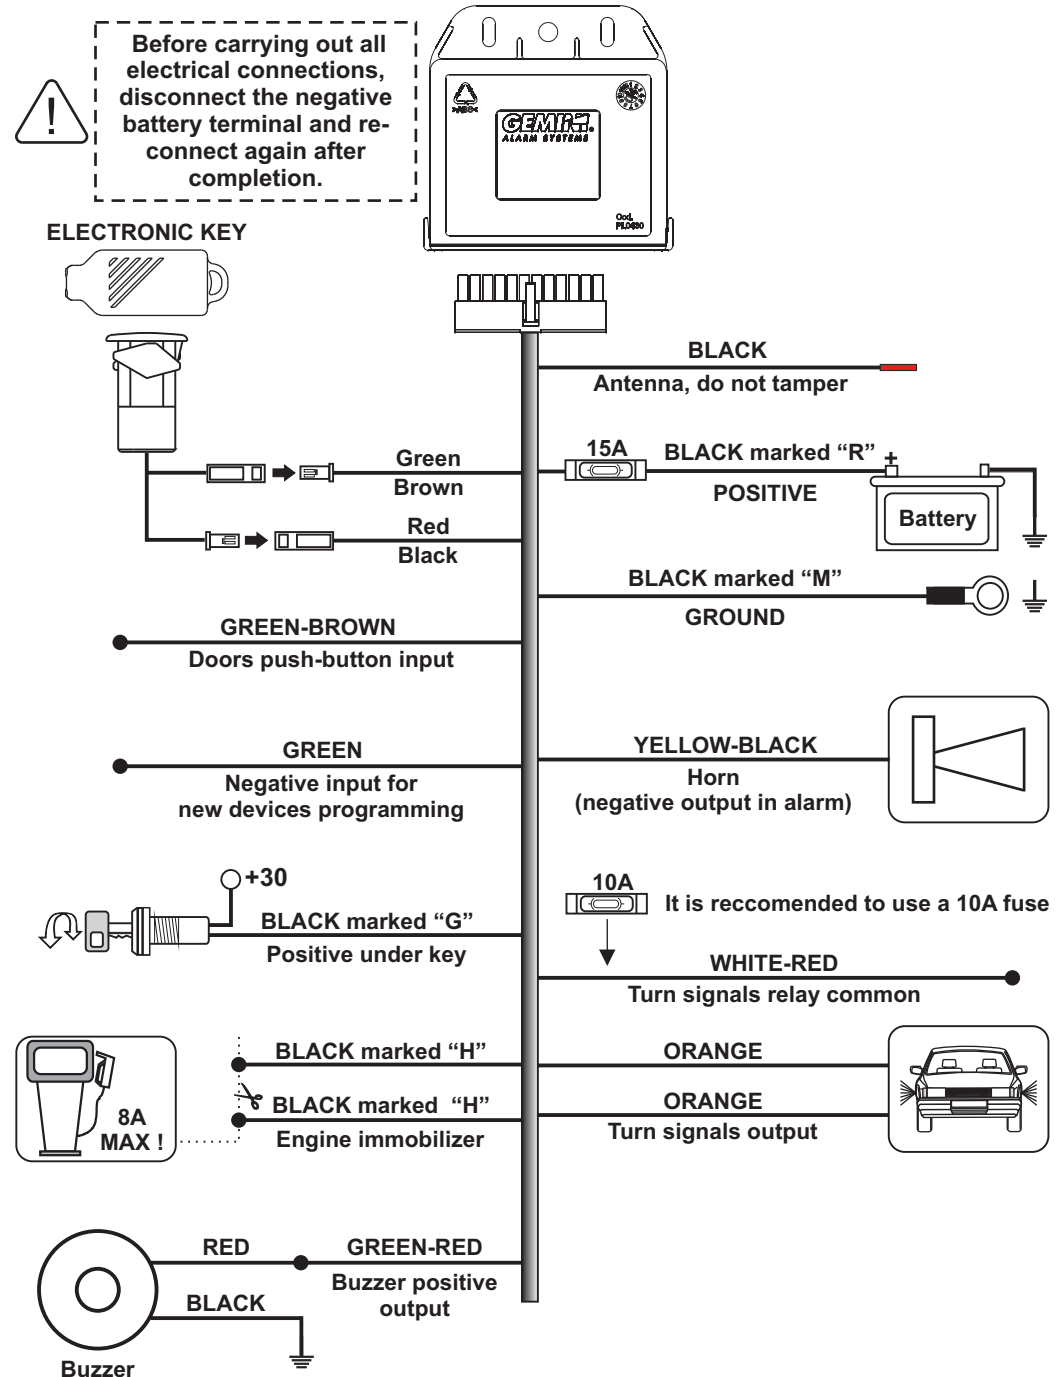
Before carrying out all electrical connections, disconnect the negative battery terminal and re-connect again after completion.

GEMINI ALARM SYSTEMS

>ABS<

Cod. PL0630

ELECTRONIC KEY

BLACK
Antenna, do not tamper

Green
Brown

15A
BLACK marked “R”
+
POSITIVE

Battery

Red
Black

BLACK marked “M”
GROUND

GREEN-BROWN
Doors push-button input

GREEN
Negative input for new devices programming

YELLOW-BLACK
Horn
(negative output in alarm)

+30

10A
It is reccomended to use a 10A fuse

BLACK marked “G”
Positive under key

WHITE-RED
Turn signals relay common

BLACK marked “H”

ORANGE

8A MAX !

BLACK marked “H”
Engine immobilizer

ORANGE
Turn signals output

RED

GREEN-RED
Buzzer positive output

BLACK

Buzzer